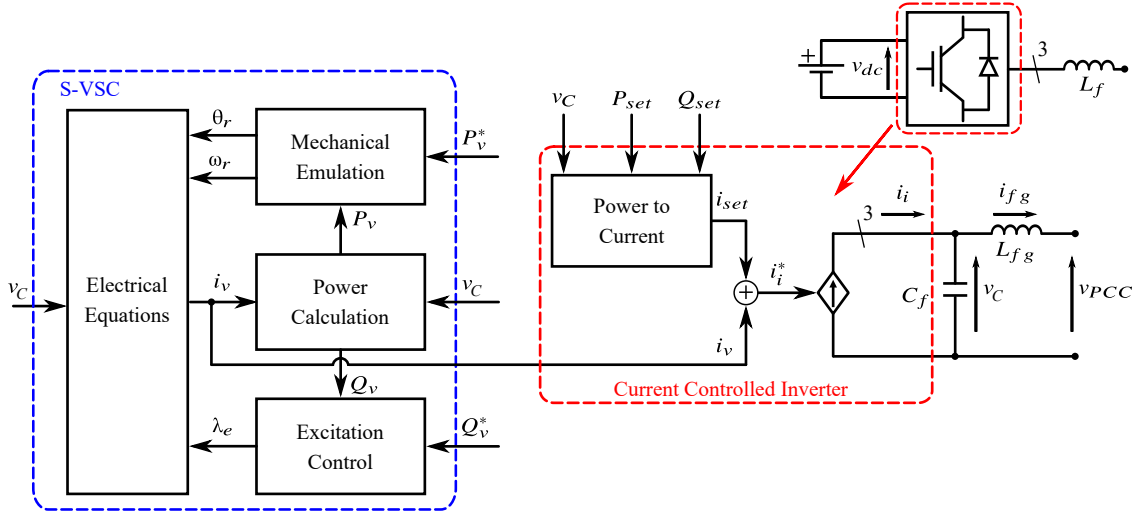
S-VSC

$\theta_r$

$\omega_r$

Mechanical Emulation

$P_v^*$

$P_v$

$v_C$

Electrical Equations

$i_v$

Power Calculation

$v_C$

$Q_v$

$\lambda_e$

Excitation Control

$Q_v^*$

$v_C$

$P_{set}$

$Q_{set}$

Power to Current

$i_{set}$

$i_i^*$

$i_v$

Current Controlled Inverter

$v_{dc}$

3

$L_f$

$i_i$

3

$i_{fg}$

$L_{fg}$

$C_f$

$v_C$

$v_{PCC}$